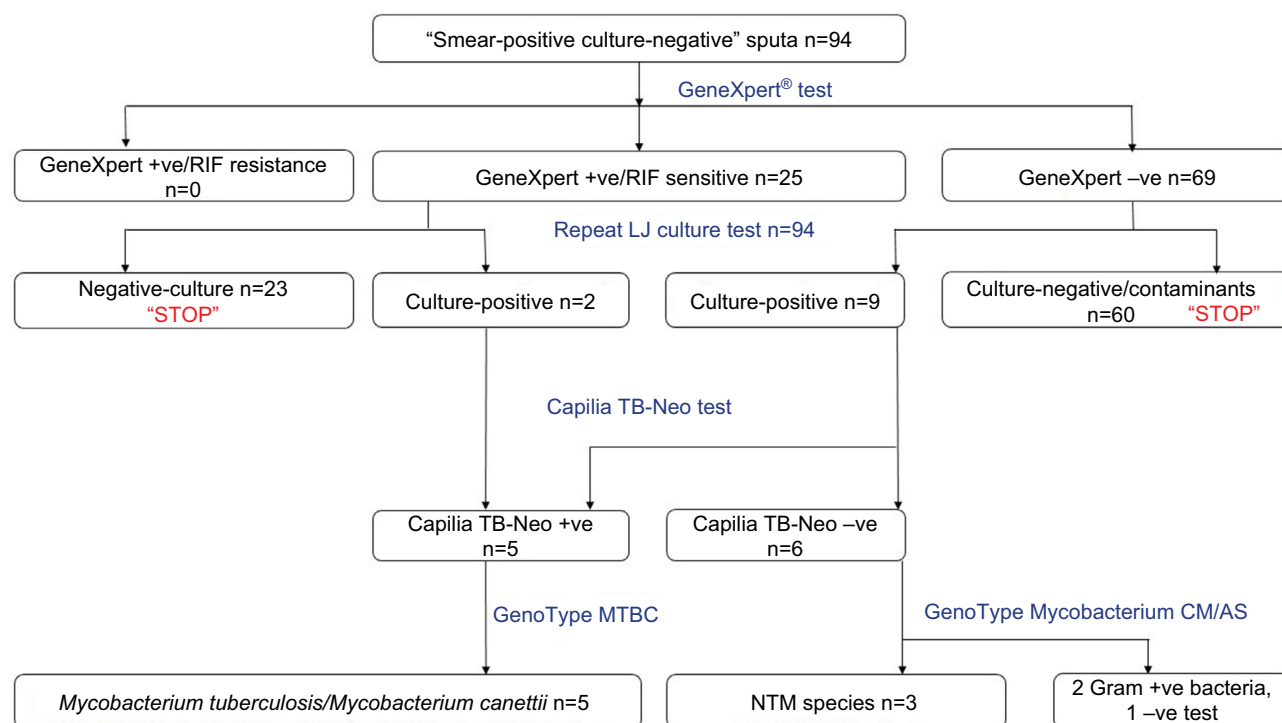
"Smear-positive culture-negative" sputa n=94

GeneXpert® test

GeneXpert +ve/RIF resistance n=0

GeneXpert +ve/RIF sensitive n=25

GeneXpert –ve n=69

Repeat LJ culture test n=94

Negative-culture n=23 "STOP"

Culture-positive n=2

Culture-positive n=9

Culture-negative/contaminants n=60 "STOP"

Capilia TB-Neo test

Capilia TB-Neo +ve n=5

Capilia TB-Neo –ve n=6

GenoType MTBC

GenoType Mycobacterium CM/AS

*Mycobacterium tuberculosis/Mycobacterium canettii* n=5

NTM species n=3

2 Gram +ve bacteria, 1 –ve test